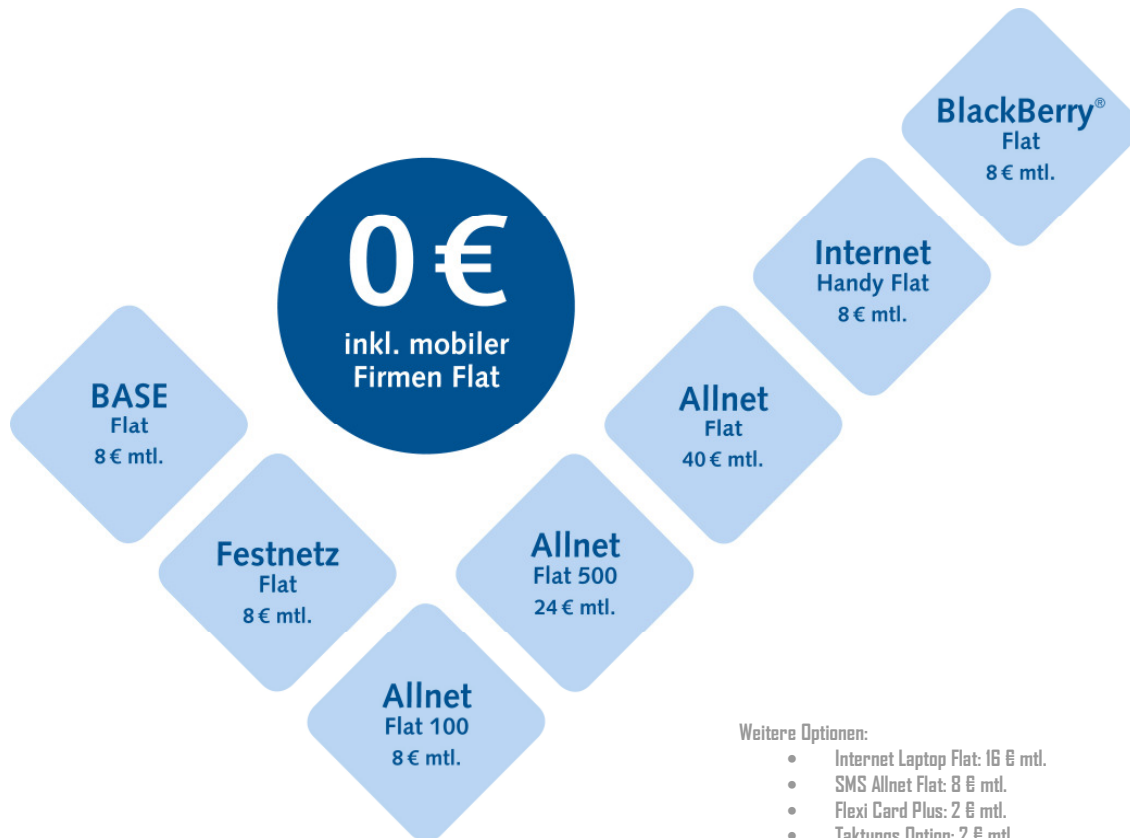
0 €
inkl. mobiler Firmen Flat

BASE
Flat
8 € mtl.

Festnetz
Flat
8 € mtl.

Allnet
Flat 100
8 € mtl.

Allnet
Flat 500
24 € mtl.

Allnet
Flat
40 € mtl.

Internet
Handy Flat
8 € mtl.

BlackBerry®
Flat
8 € mtl.

Weitere Optionen:
- Internet Laptop Flat: 16 € mtl.
- SMS Allnet Flat: 8 € mtl.
- Flexi Card Plus: 2 € mtl.
- Taktungs Option: 2 € mtl.